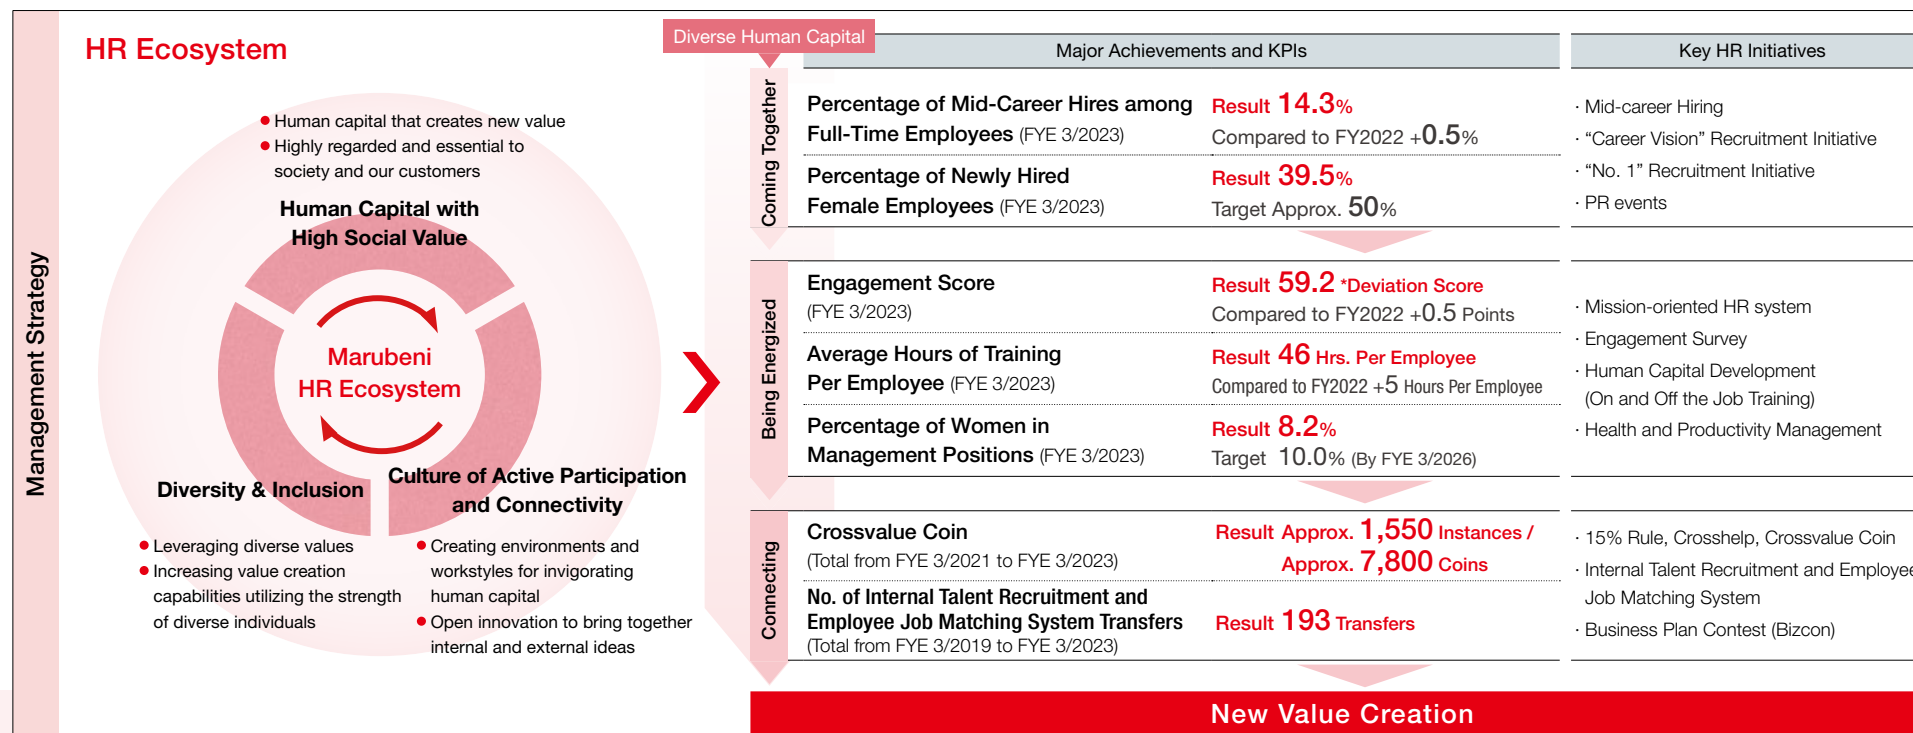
Management Strategy

HR Ecosystem

● Human capital that creates new value
● Highly regarded and essential to society and our customers

Human Capital with High Social Value

Marubeni HR Ecosystem

Diversity & Inclusion

Culture of Active Participation and Connectivity

● Leveraging diverse values
● Increasing value creation capabilities utilizing the strength of diverse individuals

● Creating environments and workstyles for invigorating human capital
● Open innovation to bring together internal and external ideas

Diverse Human Capital

Major Achievements and KPIs

Key HR Initiatives

Coming Together

Percentage of Mid-Career Hires among Full-Time Employees (FYE 3/2023)
Result 14.3%
Compared to FY2022 +0.5%

Percentage of Newly Hired Female Employees (FYE 3/2023)
Result 39.5%
Target Approx. 50%

· Mid-career Hiring
· "Career Vision" Recruitment Initiative
· "No. 1" Recruitment Initiative
· PR events

Being Energized

Engagement Score (FYE 3/2023)
Result 59.2 *Deviation Score
Compared to FY2022 +0.5 Points

Average Hours of Training Per Employee (FYE 3/2023)
Result 46 Hrs. Per Employee
Compared to FY2022 +5 Hours Per Employee

Percentage of Women in Management Positions (FYE 3/2023)
Result 8.2%
Target 10.0% (By FYE 3/2026)

· Mission-oriented HR system
· Engagement Survey
· Human Capital Development (On and Off the Job Training)
· Health and Productivity Management

Connecting

Crossvalue Coin (Total from FYE 3/2021 to FYE 3/2023)
Result Approx. 1,550 Instances / Approx. 7,800 Coins

No. of Internal Talent Recruitment and Employee Job Matching System Transfers (Total from FYE 3/2019 to FYE 3/2023)
Result 193 Transfers

· 15% Rule, Crosshelp, Crossvalue Coin
· Internal Talent Recruitment and Employee Job Matching System
· Business Plan Contest (Bizcon)

New Value Creation